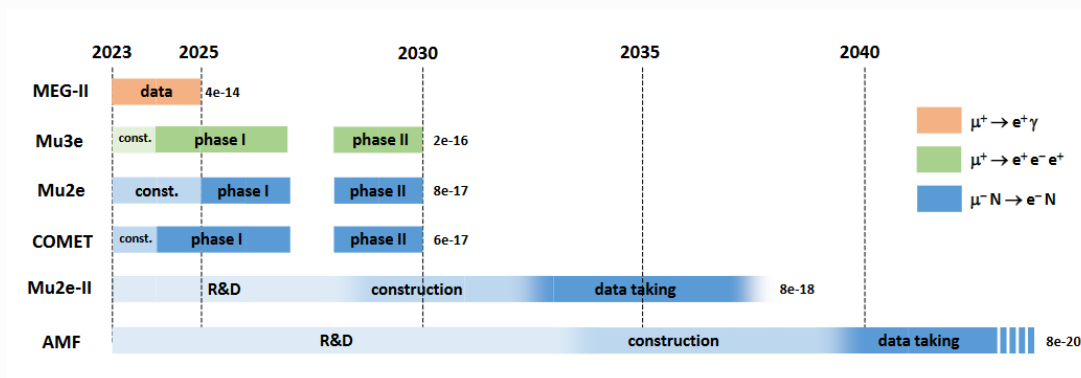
2023 2025 2030 2035 2040

MEG-II data 4e-14

Mu3e const. phase I phase II 2e-16

Mu2e const. phase I phase II 8e-17

COMET const. phase I phase II 6e-17

Mu2e-II R&D construction data taking 8e-18

AMF R&D construction data taking 8e-20

$\mu^+ \rightarrow e^+ \gamma$

$\mu^+ \rightarrow e^+ e^- e^+$

$\mu^- N \rightarrow e^- N$